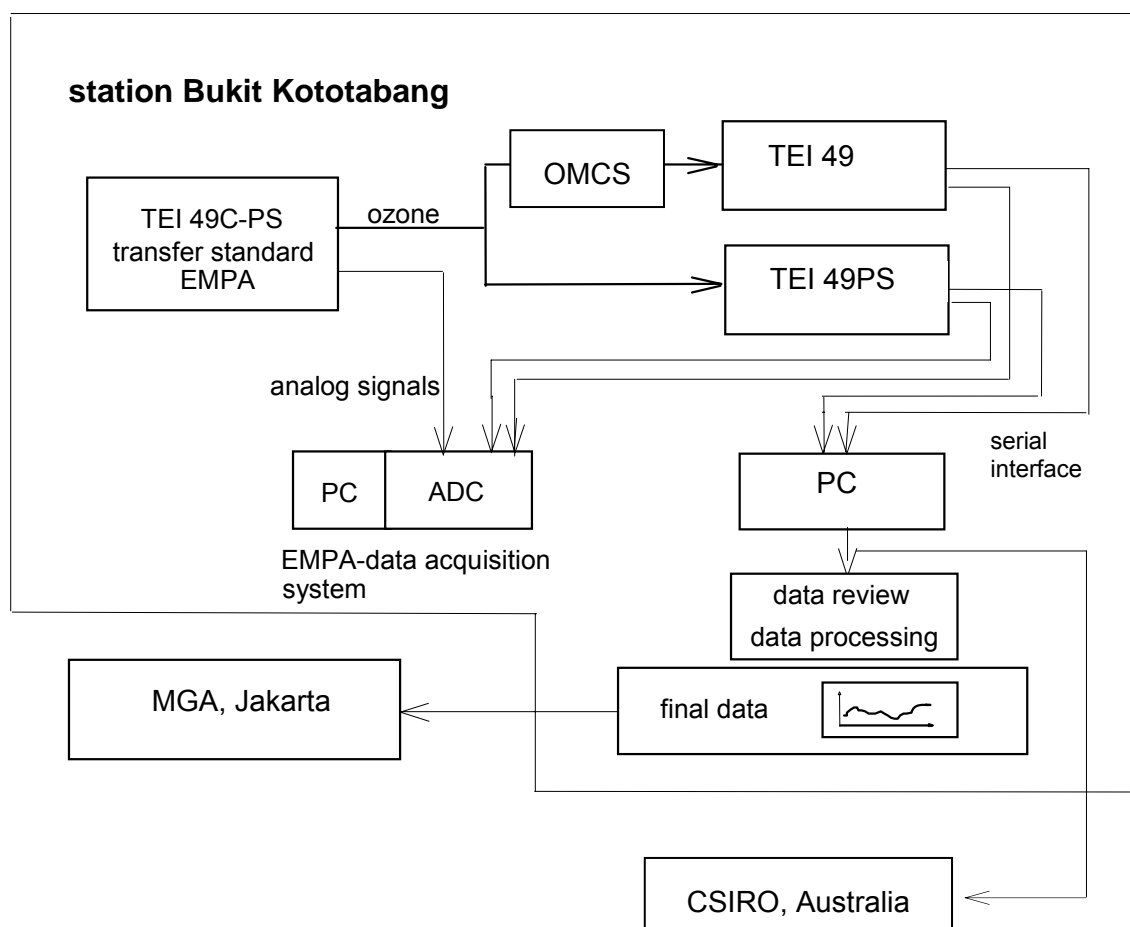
station Bukit Kototabang

TEI 49C-PS
transfer standard
EMPA

ozone

OMCS

TEI 49

TEI 49PS

analog signals

PC

ADC

EMPA-data acquisition system

serial interface

PC

data review
data processing

MGA, Jakarta

final data

CSIRO, Australia